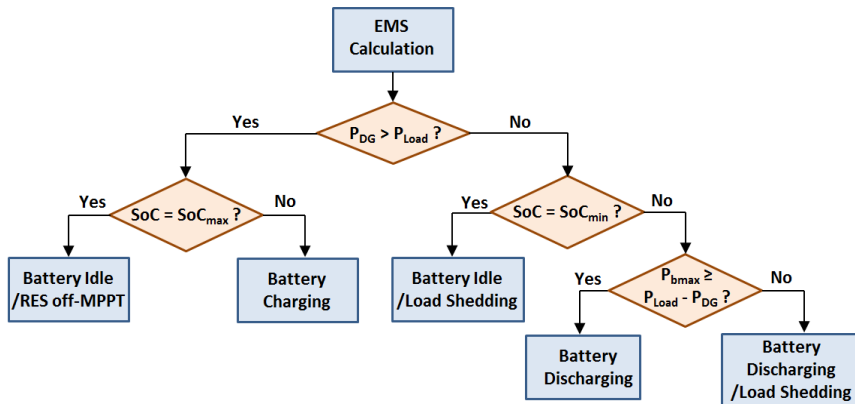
EMS Calculation

$P_{DG} > P_{Load}$ ?

Yes

No

Yes

$SoC = SoC_{max}$ ?

No

Yes

$SoC = SoC_{min}$ ?

No

Battery Idle /RES off-MPPT

Battery Charging

Battery Idle /Load Shedding

Yes

$P_{bmax} \geq P_{Load} - P_{DG}$ ?

No

Battery Discharging

Battery Discharging /Load Shedding